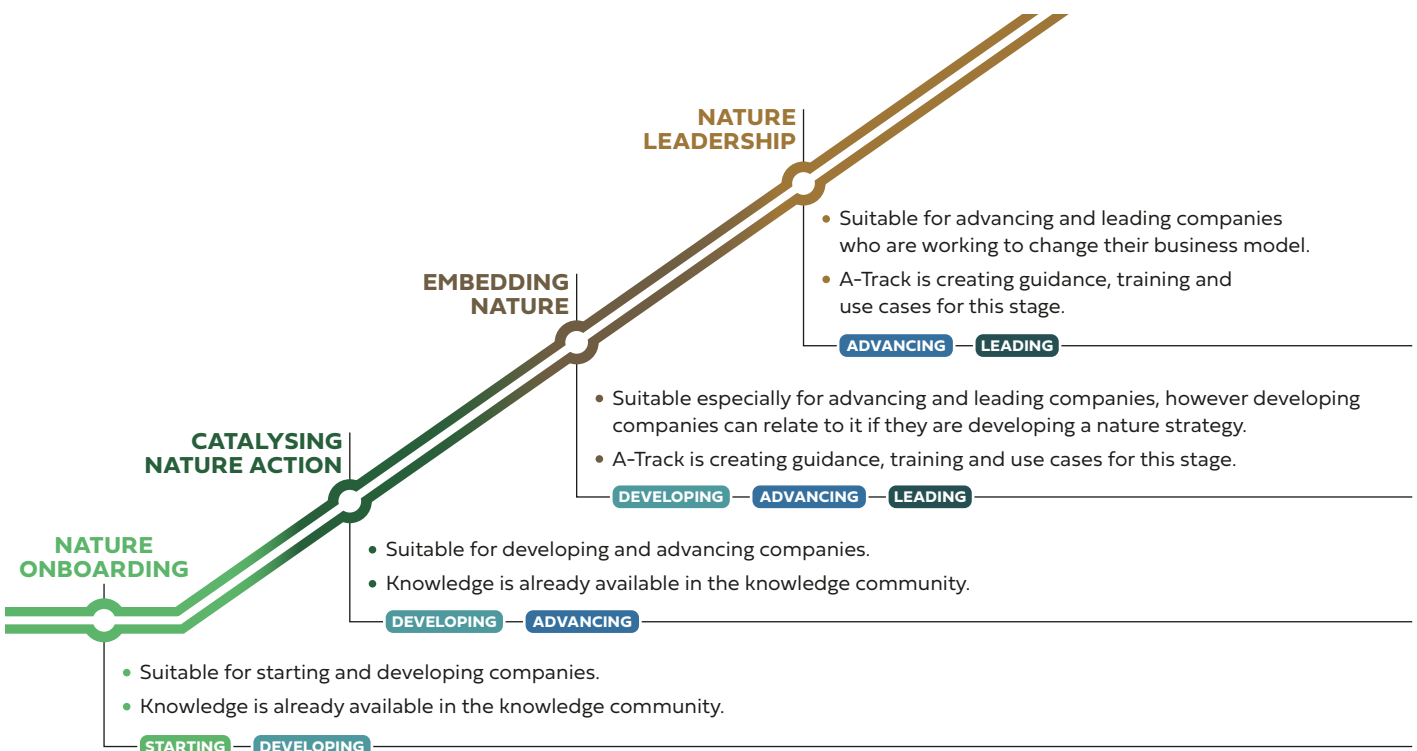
NATURE LEADERSHIP

• Suitable for advancing and leading companies who are working to change their business model.
• A-Track is creating guidance, training and use cases for this stage.

ADVANCING — LEADING

EMBEDDING NATURE

• Suitable especially for advancing and leading companies, however developing companies can relate to it if they are developing a nature strategy.
• A-Track is creating guidance, training and use cases for this stage.

DEVELOPING — ADVANCING — LEADING

CATALYSING NATURE ACTION

• Suitable for developing and advancing companies.
• Knowledge is already available in the knowledge community.

DEVELOPING — ADVANCING

NATURE ONBOARDING

• Suitable for starting and developing companies.
• Knowledge is already available in the knowledge community.

STARTING — DEVELOPING